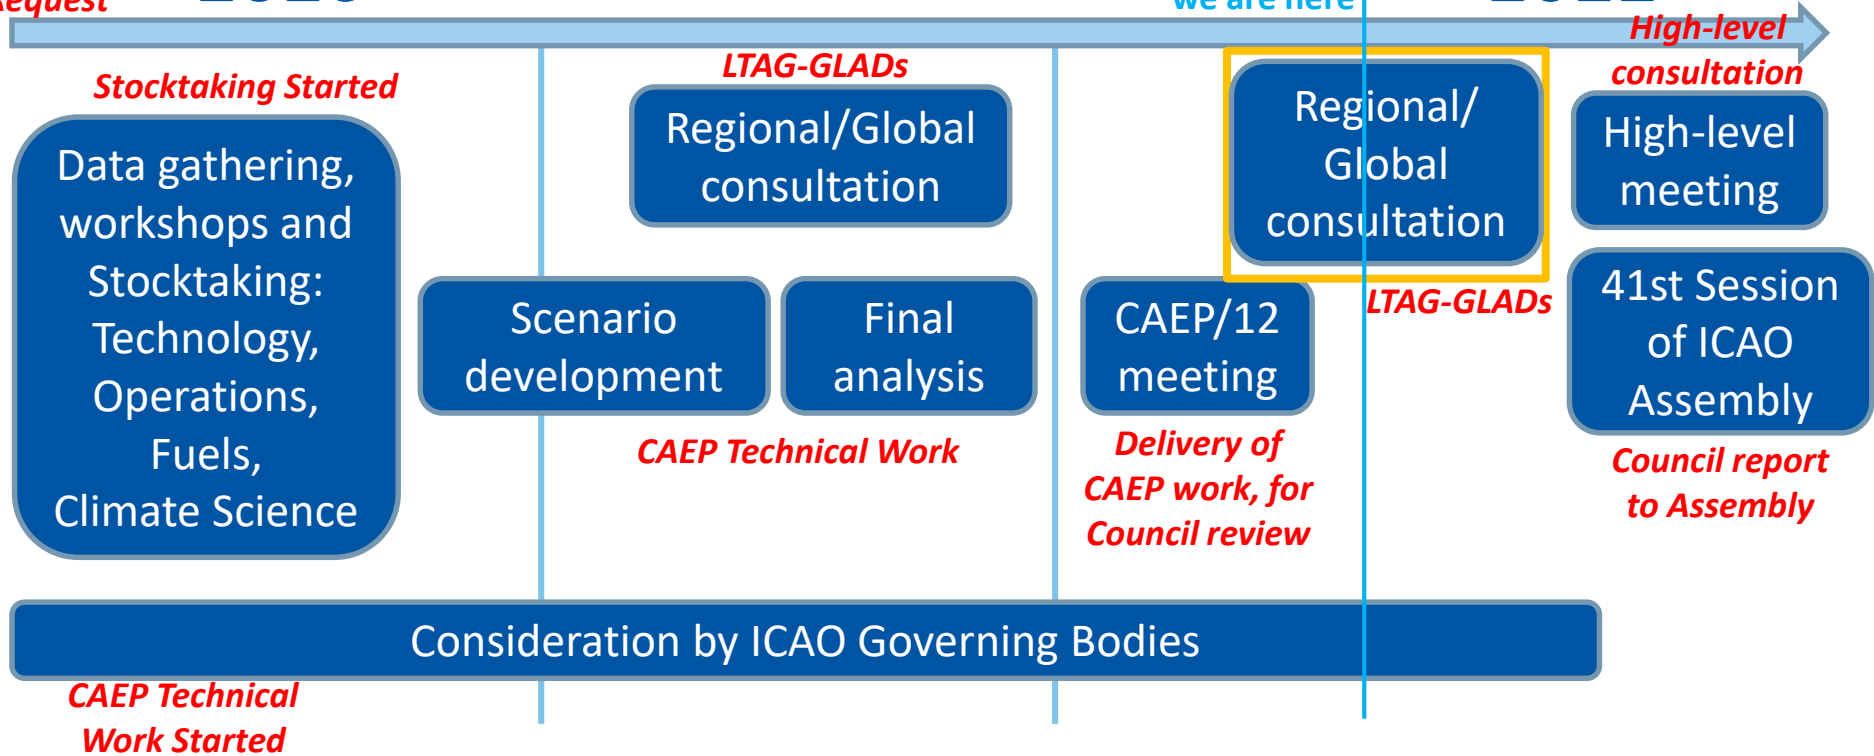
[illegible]equest

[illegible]

we are here

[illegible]

High-level consultation

Stocktaking Started

Data gathering, workshops and Stocktaking: Technology, Operations, Fuels, Climate Science

LTAG-GLADs

Regional/Global consultation

Scenario development

Final analysis

CAEP Technical Work

CAEP/12 meeting

Delivery of CAEP work, for Council review

Regional/ Global consultation

LTAG-GLADs

High-level meeting

41st Session of ICAO Assembly

Council report to Assembly

Consideration by ICAO Governing Bodies

CAEP Technical Work Started